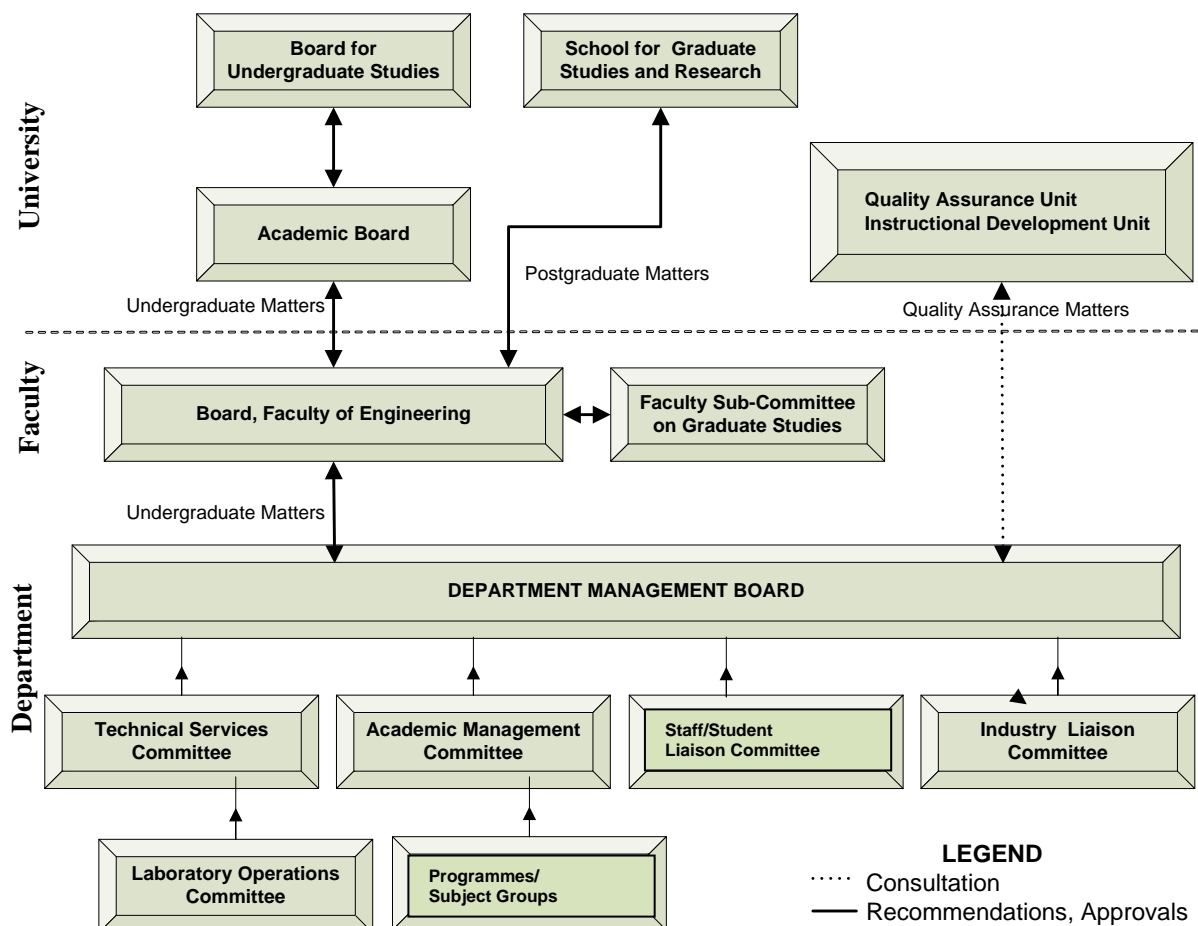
University

Board for Undergraduate Studies

School for Graduate Studies and Research

Academic Board

Quality Assurance Unit
Instructional Development Unit

Postgraduate Matters

Undergraduate Matters

Quality Assurance Matters

Faculty

Board, Faculty of Engineering

Faculty Sub-Committee on Graduate Studies

Undergraduate Matters

Department

DEPARTMENT MANAGEMENT BOARD

Technical Services Committee

Academic Management Committee

Staff/Student Liaison Committee

Industry Liaison Committee

Laboratory Operations Committee

Programmes/ Subject Groups

LEGEND
Consultation
Recommendations, Approvals